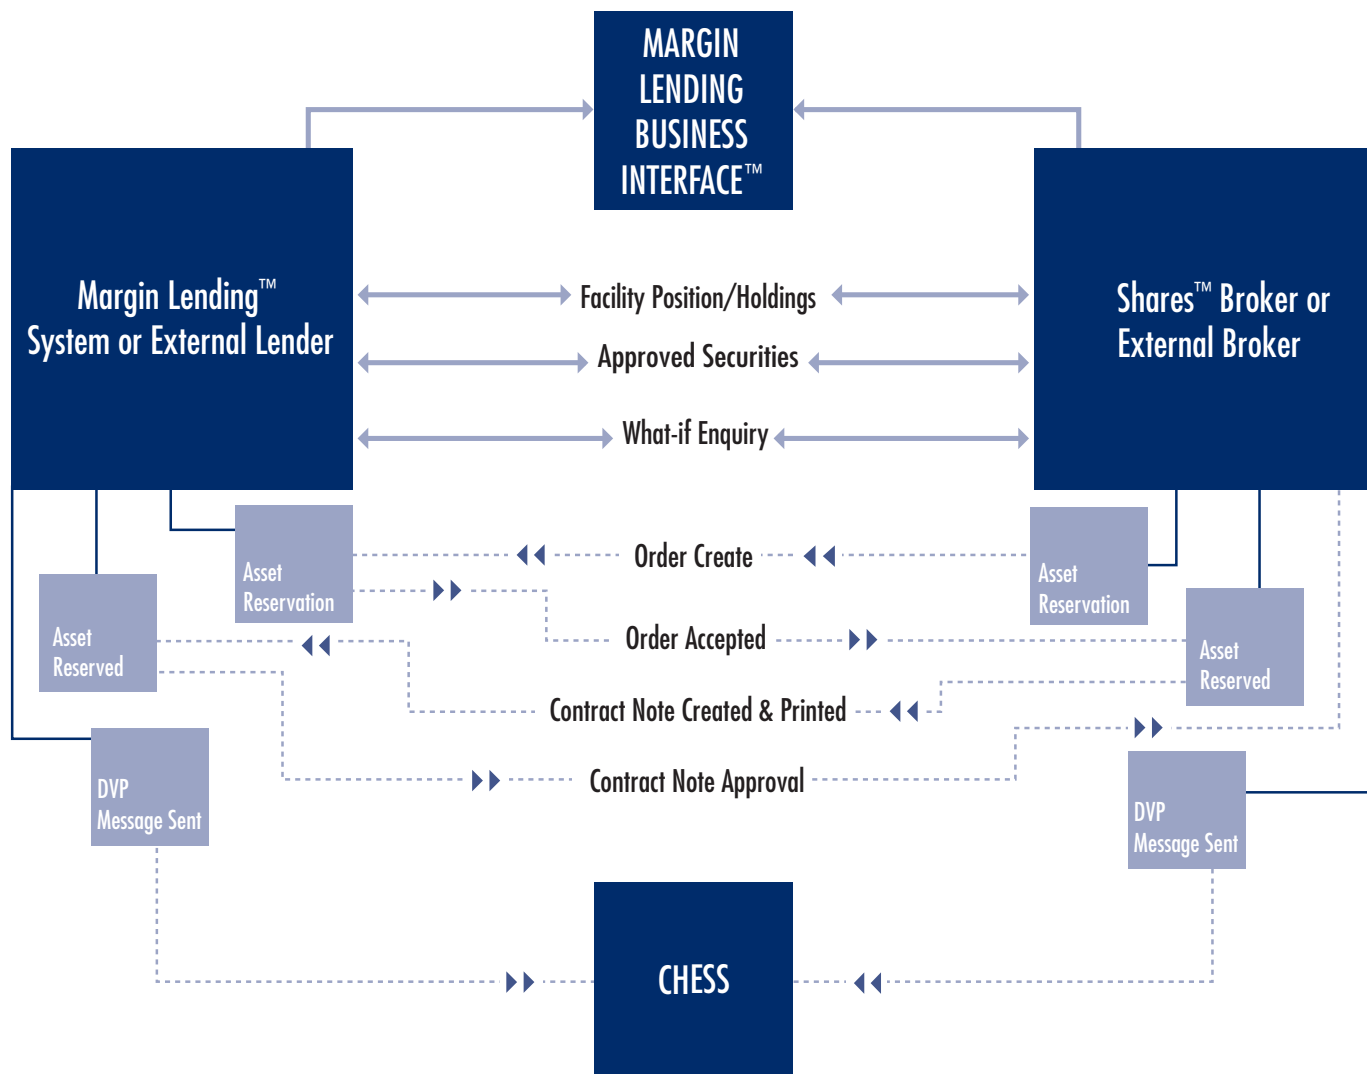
MARGIN LENDING BUSINESS INTERFACE™

Margin Lending™ System or External Lender

Shares™ Broker or External Broker

Facility Position/Holdings

Approved Securities

What-if Enquiry

Asset Reservation

Asset Reservation

Order Create

Asset Reserved

Order Accepted

Asset Reserved

Contract Note Created & Printed

DVP Message Sent

Contract Note Approval

DVP Message Sent

CHESS